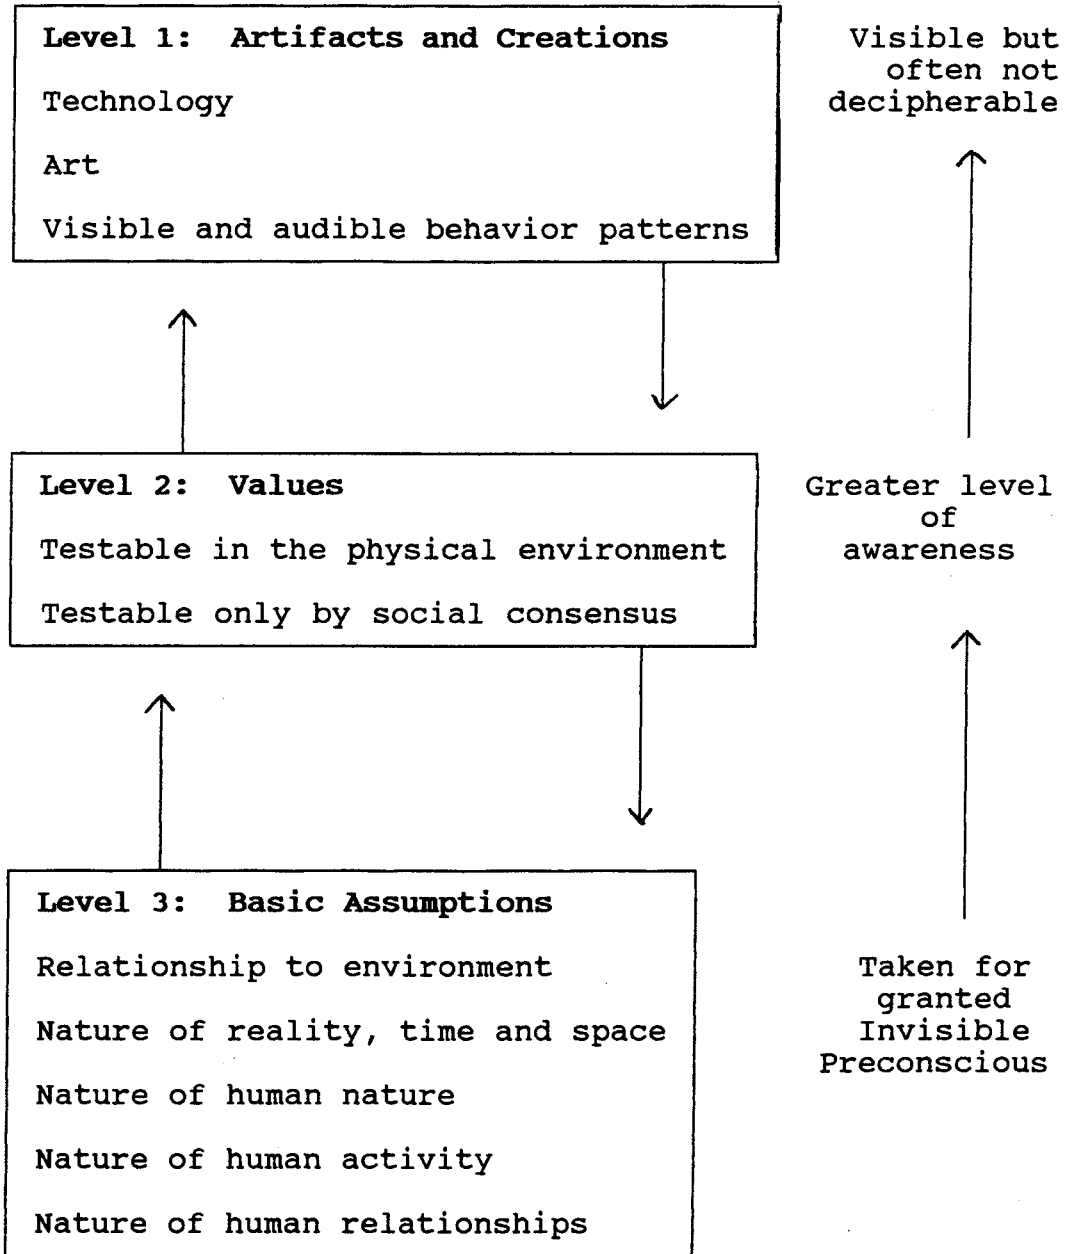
Level 1: Artifacts and Creations

Technology

Art

Visible and audible behavior patterns

Visible but often not decipherable

Level 2: Values

Testable in the physical environment

Testable only by social consensus

Greater level of awareness

Level 3: Basic Assumptions

Relationship to environment

Nature of reality, time and space

Nature of human nature

Nature of human activity

Nature of human relationships

Taken for granted Invisible Preconscious